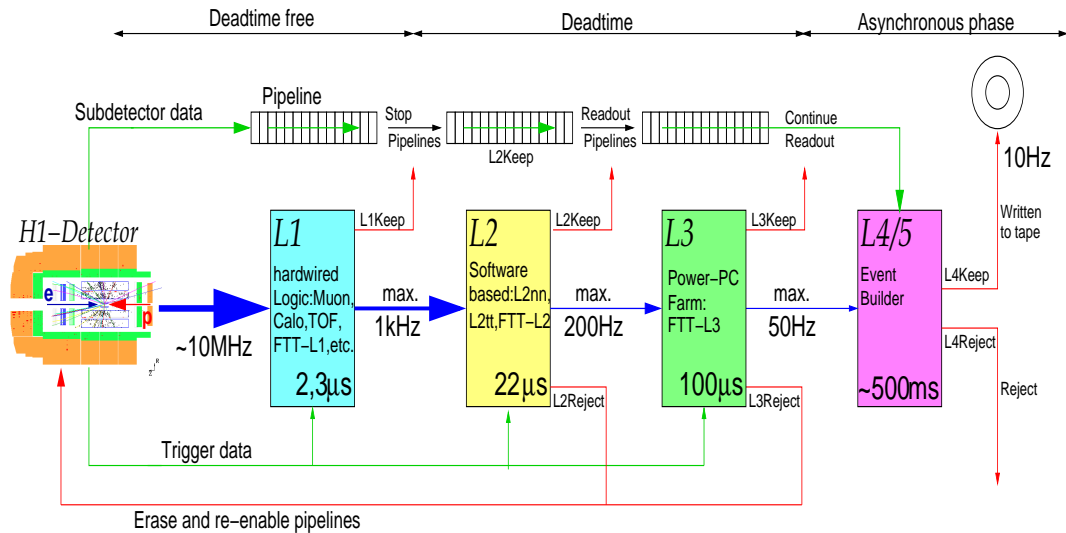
Deadtime free

Deadtime

Asynchronous phase

Subdetector data

Pipeline

Stop Pipelines

L2Keep

Readout Pipelines

Continue Readout

10Hz

Written to tape

H1−Detector

e

p

~10MHz

L1

hardwired Logic:Muon, Calo,TOF, FTT−L1,etc.

2,3µs

L1Keep

max. 1kHz

L2

Software based:L2nn, L2tt,FTT−L2

22µs

L2Keep

L2Reject

max. 200Hz

L3

Power−PC Farm: FTT−L3

100µs

L3Keep

L3Reject

max. 50Hz

L4/5

Event Builder

~500ms

L4Keep

L4Reject

Reject

Trigger data

Erase and re−enable pipelines